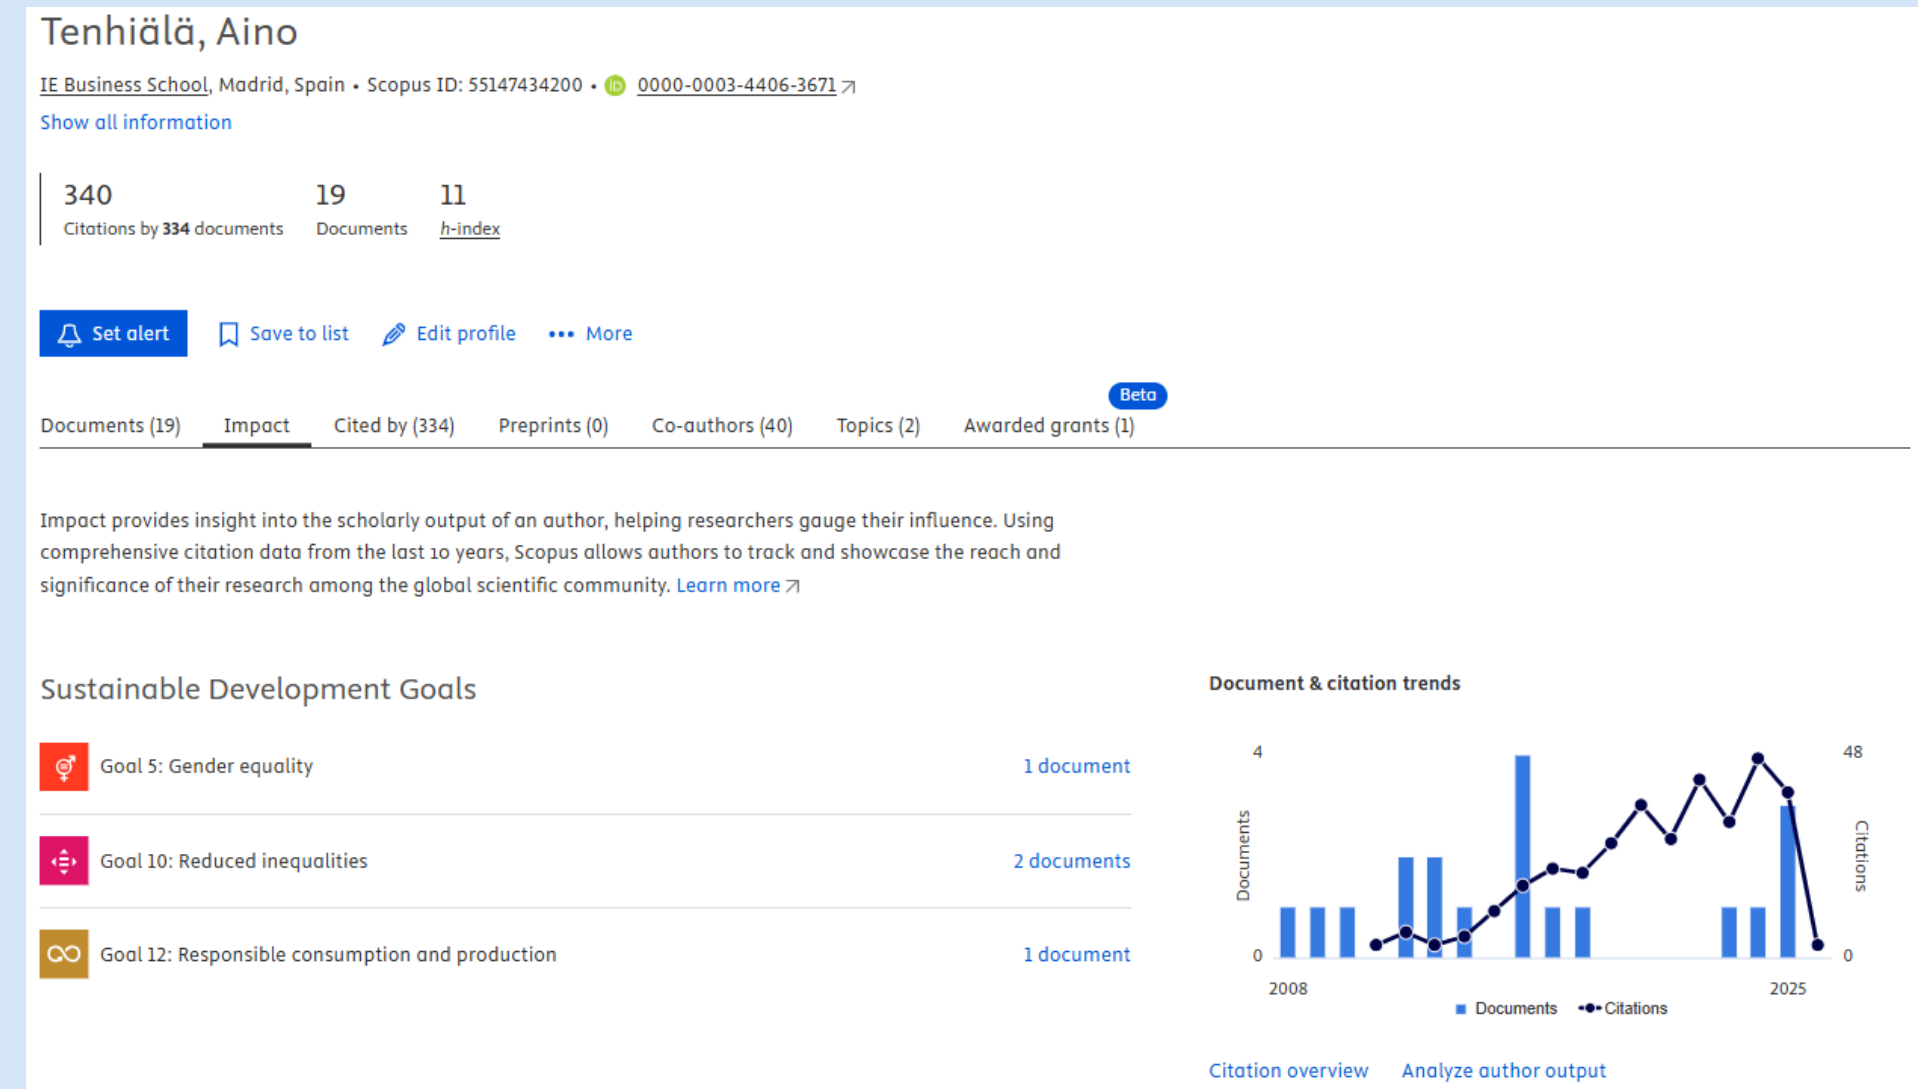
Tenhiälä, Aino

IE Business School, Madrid, Spain • Scopus ID: 55147434200 • 0000-0003-4406-3671

Show all information

340
Citations by 334 documents

19
Documents

11
h-index

Set alert
Save to list
Edit profile
More

Documents (19)
Impact
Cited by (334)
Preprints (0)
Co-authors (40)
Topics (2)
Beta
Awarded grants (1)

Impact provides insight into the scholarly output of an author, helping researchers gauge their influence. Using comprehensive citation data from the last 10 years, Scopus allows authors to track and showcase the reach and significance of their research among the global scientific community. Learn more

Sustainable Development Goals

Goal 5: Gender equality
1 document

Goal 10: Reduced inequalities
2 documents

Goal 12: Responsible consumption and production
1 document

Document & citation trends

4
0
Documents
48
0
Citations
2008
2025
Documents
Citations

Citation overview
Analyze author output